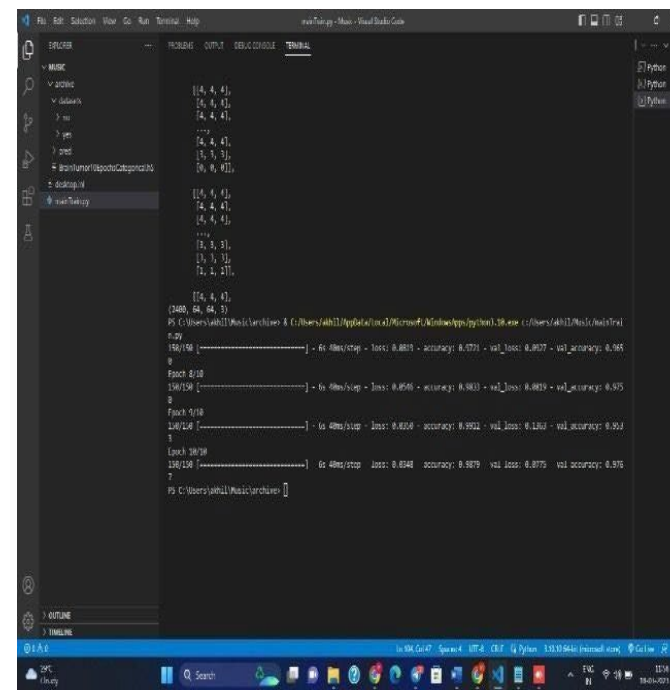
File Edit Selection View Go Run Terminal Help mainTrain.py - Music - Visual Studio Code

EXPLORER
MUSIC
archive
datasets
no
yes
pred
BrainTumor10EpochsCategorical.h5
desktop.ini
mainTrain.py

PROBLEMS OUTPUT DEBUG CONSOLE TERMINAL

[[4, 4, 4],
[4, 4, 4],
[4, 4, 4],
...,
[4, 4, 4],
[3, 3, 3],
[0, 0, 0]],

[[4, 4, 4],
[4, 4, 4],
[4, 4, 4],
...,
[3, 3, 3],
[3, 3, 3],
[1, 1, 1]],

[[4, 4, 4],
(2400, 64, 64, 3)
PS C:\Users\akhil\Music\archive> & C:/Users/akhil/AppData/Local/Microsoft/WindowsApps/python3.10.exe c:/Users/akhil/Music/mainTrain.py
150/150 [==============================] - 6s 40ms/step - loss: 0.0819 - accuracy: 0.9771 - val_loss: 0.0927 - val_accuracy: 0.9650
Epoch 8/10
150/150 [==============================] - 6s 40ms/step - loss: 0.0546 - accuracy: 0.9833 - val_loss: 0.0819 - val_accuracy: 0.9750
Epoch 9/10
150/150 [==============================] - 6s 40ms/step - loss: 0.0310 - accuracy: 0.9912 - val_loss: 0.1363 - val_accuracy: 0.9533
Epoch 10/10
150/150 [==============================] - 6s 40ms/step - loss: 0.0348 - accuracy: 0.9879 - val_loss: 0.0775 - val_accuracy: 0.9767
PS C:\Users\akhil\Music\archive> []

Python
Python
Python

OUTLINE
TIMELINE

Ln 104, Col 47 Spaces: 4 UTF-8 CRLF Python 3.10.10 64-bit (microsoft store) Go Live

29°C Cloudy
Search
ENG IN
11:54
18-03-2023